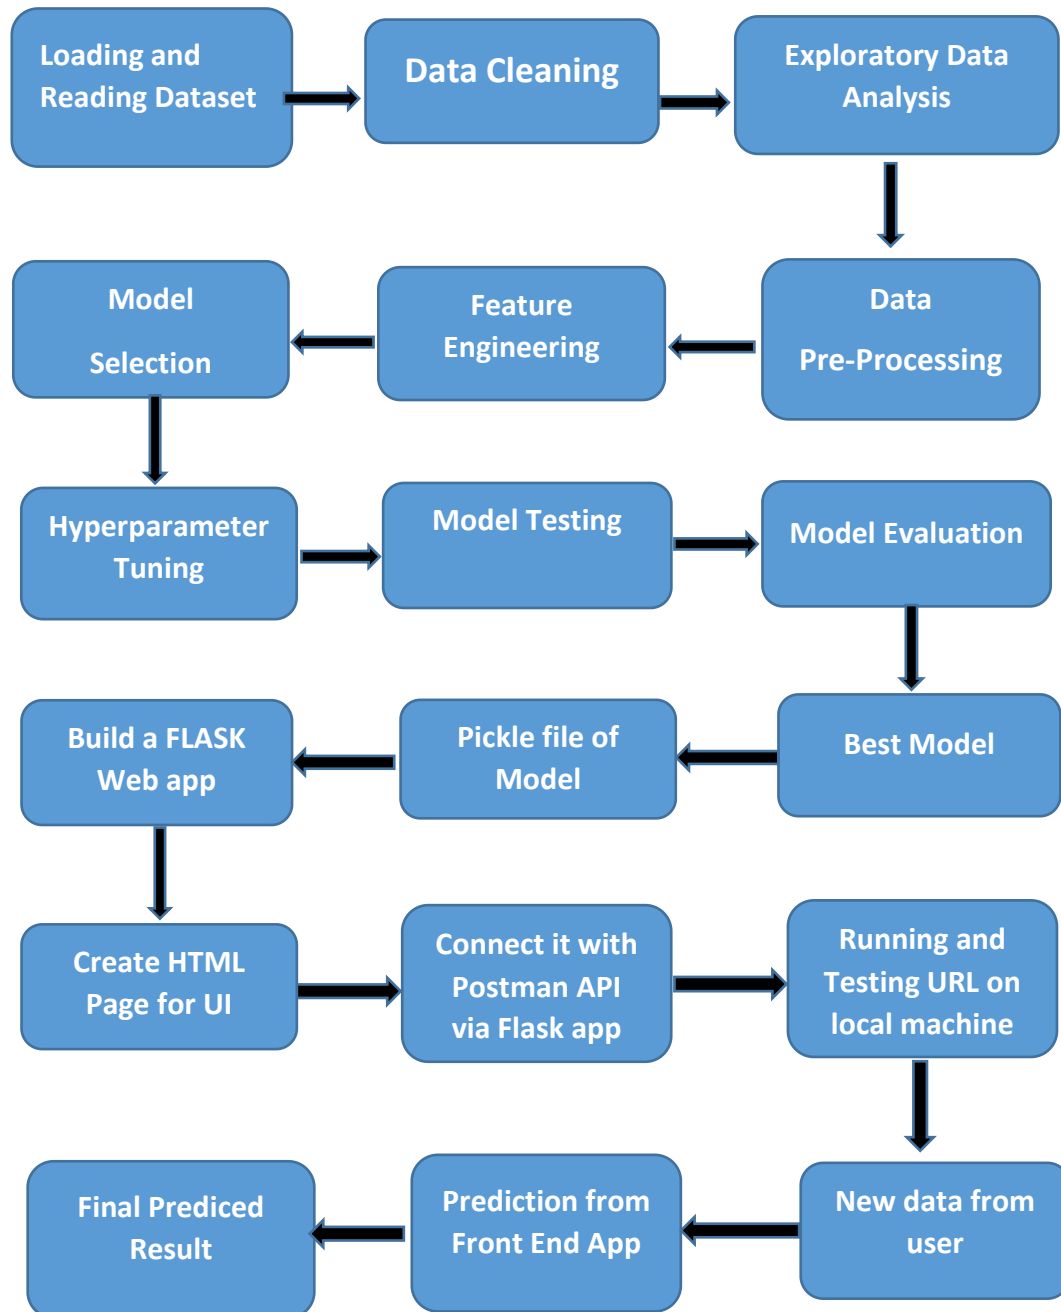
Loading and Reading Dataset

Data Cleaning

Exploratory Data Analysis

Data Pre-Processing

Feature Engineering

Model Selection

Hyperparameter Tuning

Model Testing

Model Evaluation

Best Model

Pickle file of Model

Build a FLASK Web app

Create HTML Page for UI

Connect it with Postman API via Flask app

Running and Testing URL on local machine

New data from user

Prediction from Front End App

Final Prediced Result